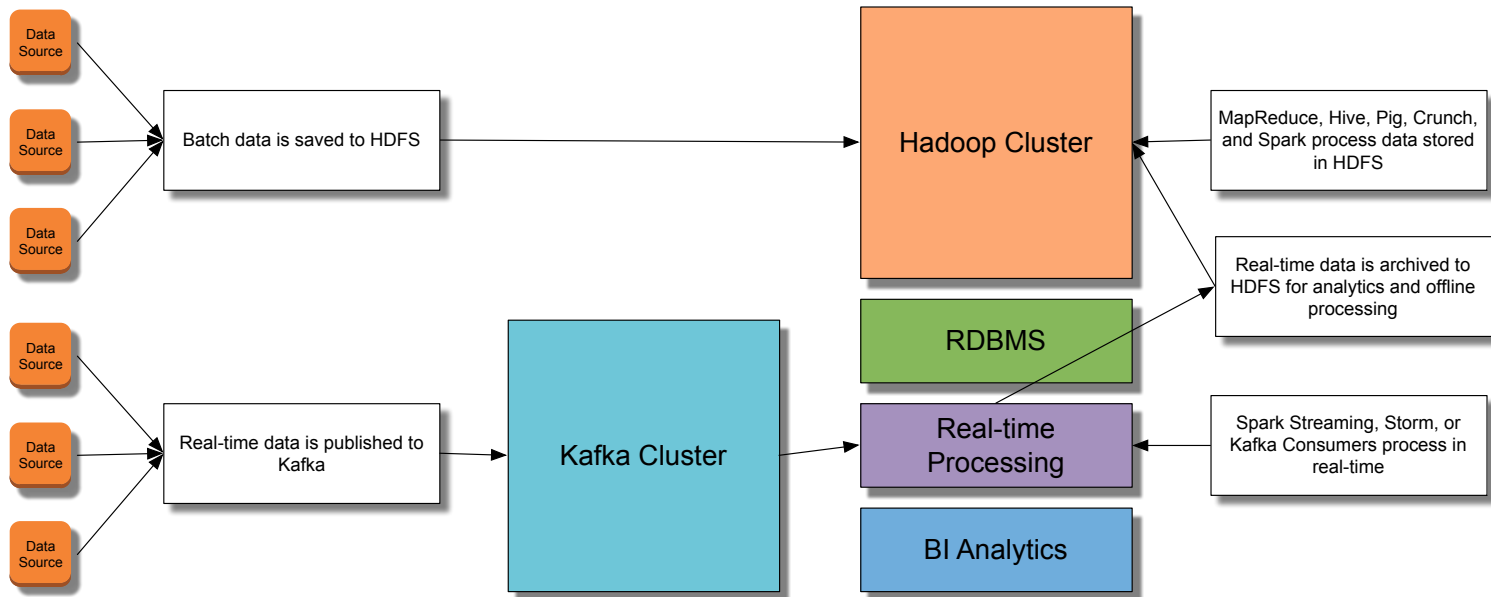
Data Source

Data Source

Data Source

Batch data is saved to HDFS

Hadoop Cluster

MapReduce, Hive, Pig, Crunch, and Spark process data stored in HDFS

Real-time data is archived to HDFS for analytics and offline processing

RDBMS

Data Source

Data Source

Data Source

Real-time data is published to Kafka

Kafka Cluster

Real-time Processing

Spark Streaming, Storm, or Kafka Consumers process in real-time

BI Analytics